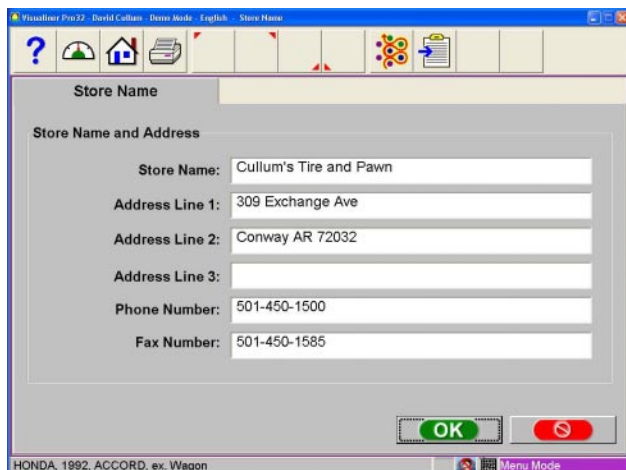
Visualiner Pro32 - David Cullum - Demo Mode - English - Store Name

Store Name

Store Name and Address

Store Name: Cullum's Tire and Pawn

Address Line 1: 309 Exchange Ave

Address Line 2: Conway AR 72032

Address Line 3:

Phone Number: 501-450-1500

Fax Number: 501-450-1585

OK

HONDA, 1992, ACCORD, ex, Wagon

Menu Mode